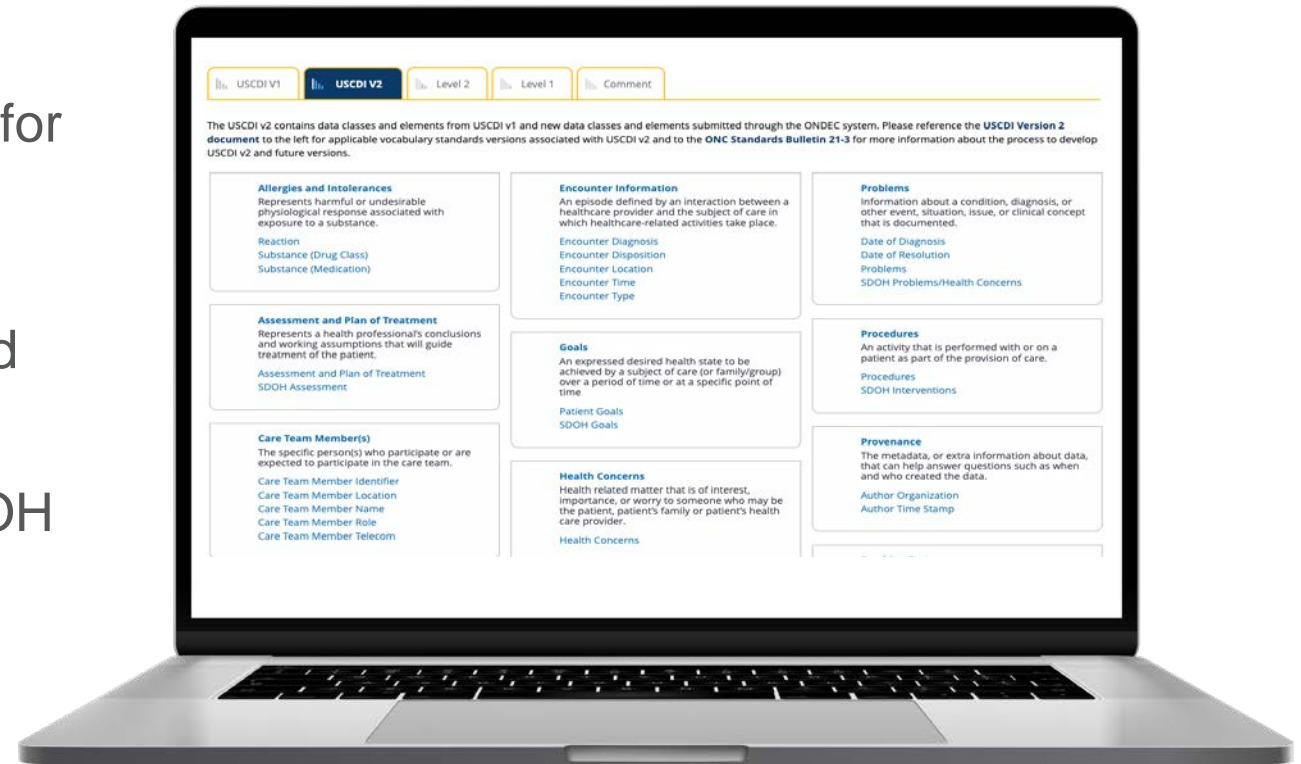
for

d

OH

USCDI V1 | USCDI V2 | Level 2 | Level 1 | Comment

The USCDI v2 contains data classes and elements from USCDI v1 and new data classes and elements submitted through the ONDEC system. Please reference the USCDI Version 2 document to the left for applicable vocabulary standards versions associated with USCDI v2 and to the ONC Standards Bulletin 21-3 for more information about the process to develop USCDI v2 and future versions.

Allergies and Intolerances
Represents harmful or undesirable physiological response associated with exposure to a substance.
Reaction
Substance (Drug Class)
Substance (Medication)

Assessment and Plan of Treatment
Represents a health professional's conclusions and working assumptions that will guide treatment of the patient.
Assessment and Plan of Treatment
SDOH Assessment

Care Team Member(s)
The specific person(s) who participate or are expected to participate in the care team.
Care Team Member Identifier
Care Team Member Location
Care Team Member Name
Care Team Member Role
Care Team Member Telecom

Encounter Information
An episode defined by an interaction between a healthcare provider and the subject of care in which healthcare-related activities take place.
Encounter Diagnosis
Encounter Disposition
Encounter Location
Encounter Time
Encounter Type

Goals
An expressed desired health state to be achieved by a subject of care (or family/group) over a period of time or at a specific point of time
Patient Goals
SDOH Goals

Health Concerns
Health related matter that is of interest, importance, or worry to someone who may be the patient, patient's family or patient's health care provider.
Health Concerns

Problems
Information about a condition, diagnosis, or other event, situation, issue, or clinical concept that is documented.
Date of Diagnosis
Date of Resolution
Problems
SDOH Problems/Health Concerns

Procedures
An activity that is performed with or on a patient as part of the provision of care.
Procedures
SDOH Interventions

Provenance
The metadata, or extra information about data, that can help answer questions such as when and who created the data.
Author Organization
Author Time Stamp

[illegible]